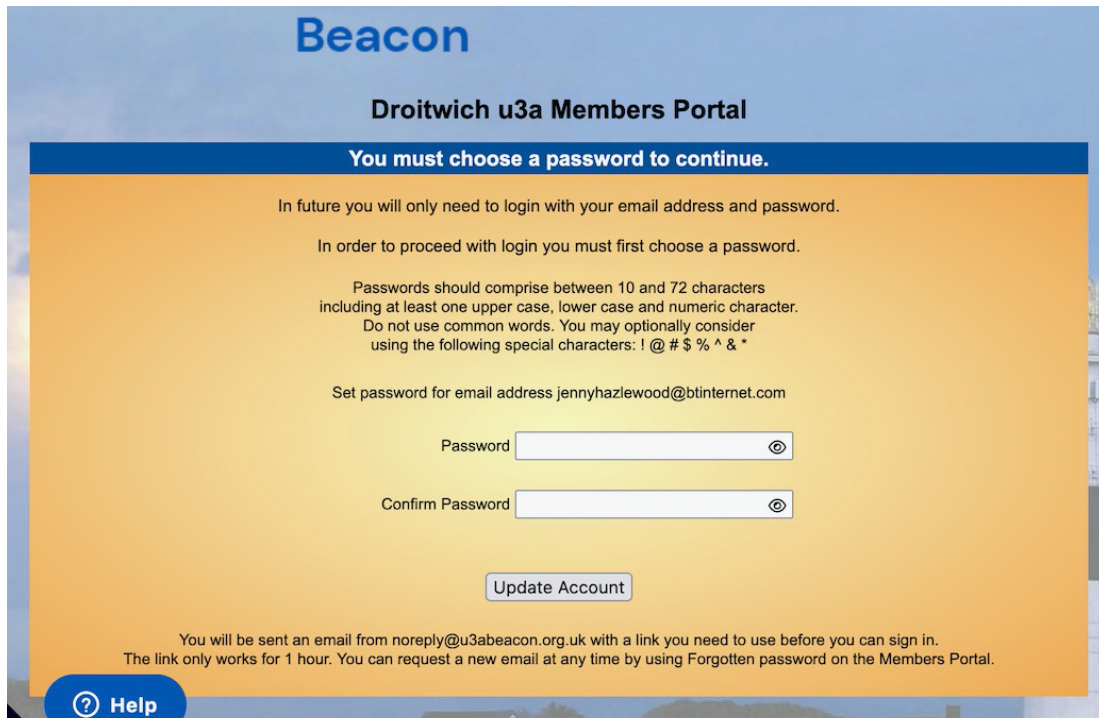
Beacon

Droitwich u3a Members Portal

You must choose a password to continue.

In future you will only need to login with your email address and password.

In order to proceed with login you must first choose a password.

Passwords should comprise between 10 and 72 characters including at least one upper case, lower case and numeric character. Do not use common words. You may optionally consider using the following special characters: ! @ # $ % ^ & *

Set password for email address jennyhazlewood@btinternet.com

Password

Confirm Password

Update Account

You will be sent an email from noreply@u3abeacon.org.uk with a link you need to use before you can sign in. The link only works for 1 hour. You can request a new email at any time by using Forgotten password on the Members Portal.

? Help